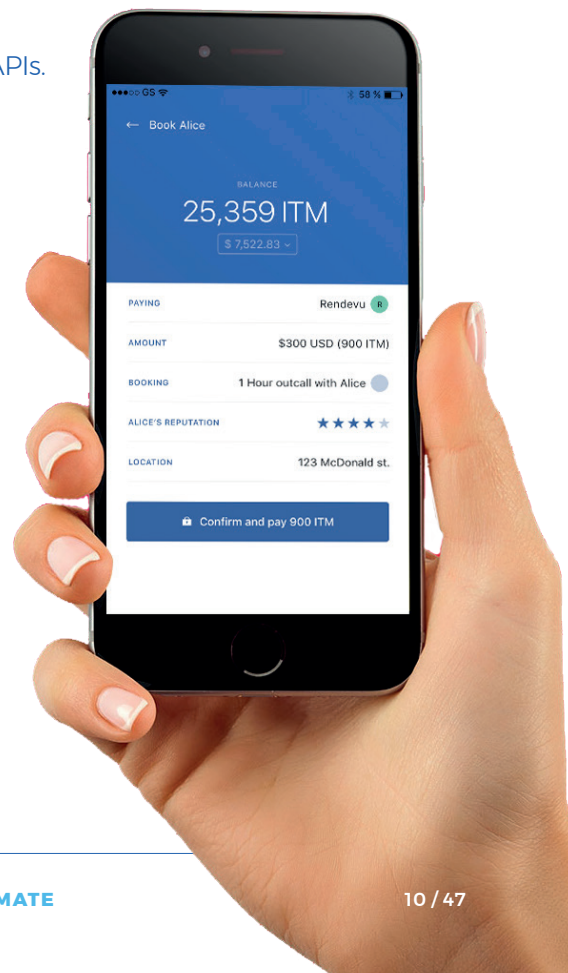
APIs.

●●●○○ GS
58 %

← Book Alice

BALANCE
25,359 ITM
$ 7,522.83

PAYING Rendevu R
AMOUNT $300 USD (900 ITM)
BOOKING 1 Hour outcall with Alice
ALICE'S REPUTATION ★★★★★
LOCATION 123 McDonald st.

Confirm and pay 900 ITM

MATE
10 / 47